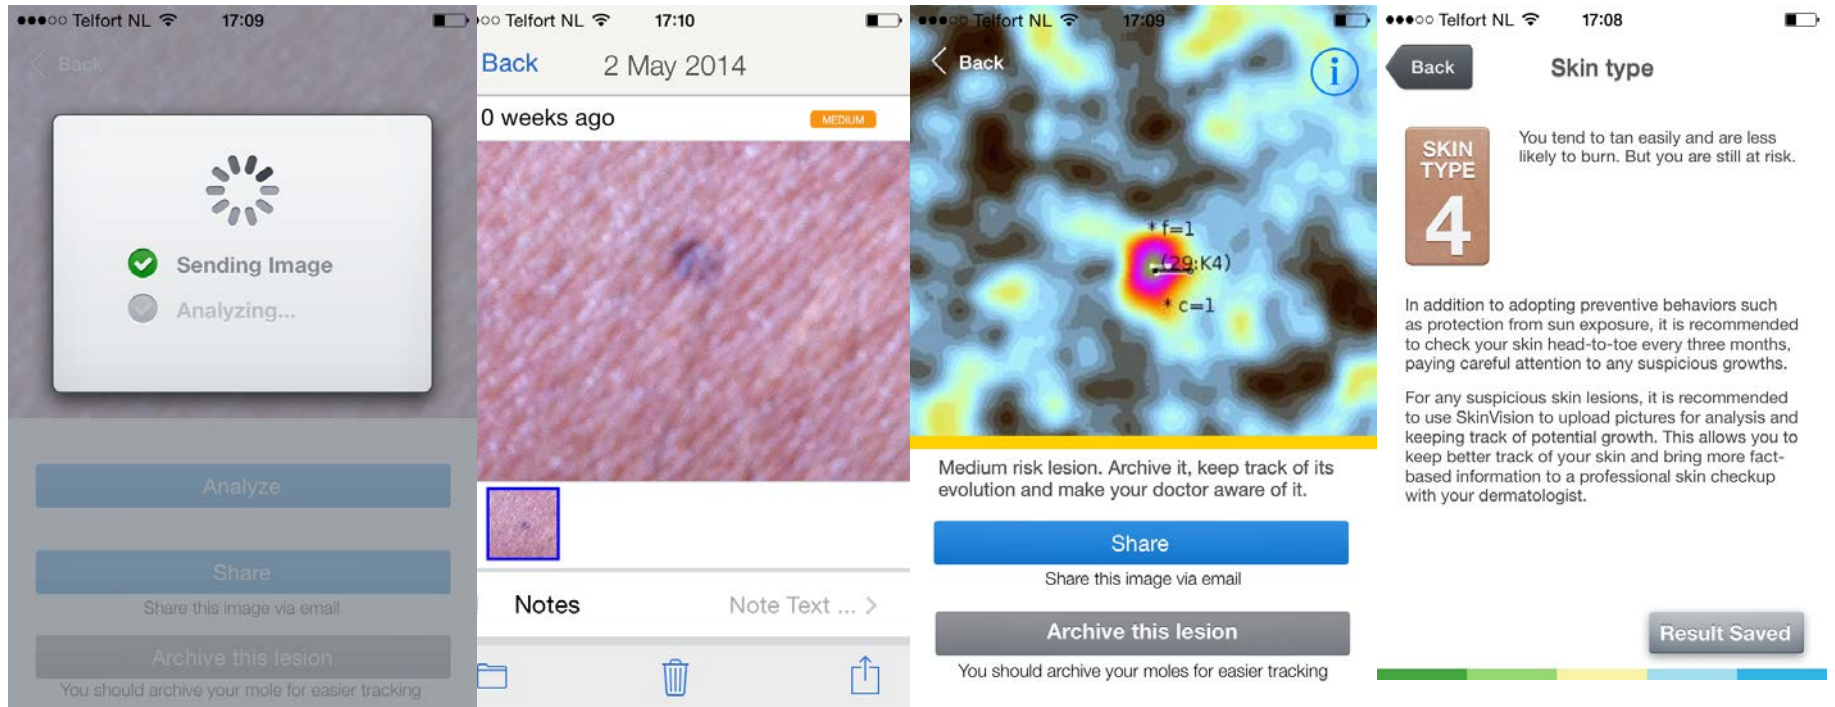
●●●○○ Telfort NL 17:09

Back

Sending Image

Analyzing...

Analyze

Share

Share this image via email

Archive this lesion

You should archive your mole for easier tracking

○○ Telfort NL 17:10

Back 2 May 2014

0 weeks ago MEDIUM

Notes Note Text ... >

●●●○○ Telfort NL 17:09

Back

f=1

(29:K4)

c=1

Medium risk lesion. Archive it, keep track of its evolution and make your doctor aware of it.

Share

Share this image via email

Archive this lesion

You should archive your moles for easier tracking

●●●○○ Telfort NL 17:08

Back Skin type

SKIN TYPE 4

You tend to tan easily and are less likely to burn. But you are still at risk.

In addition to adopting preventive behaviors such as protection from sun exposure, it is recommended to check your skin head-to-toe every three months, paying careful attention to any suspicious growths.

For any suspicious skin lesions, it is recommended to use SkinVision to upload pictures for analysis and keeping track of potential growth. This allows you to keep better track of your skin and bring more fact-based information to a professional skin checkup with your dermatologist.

Result Saved